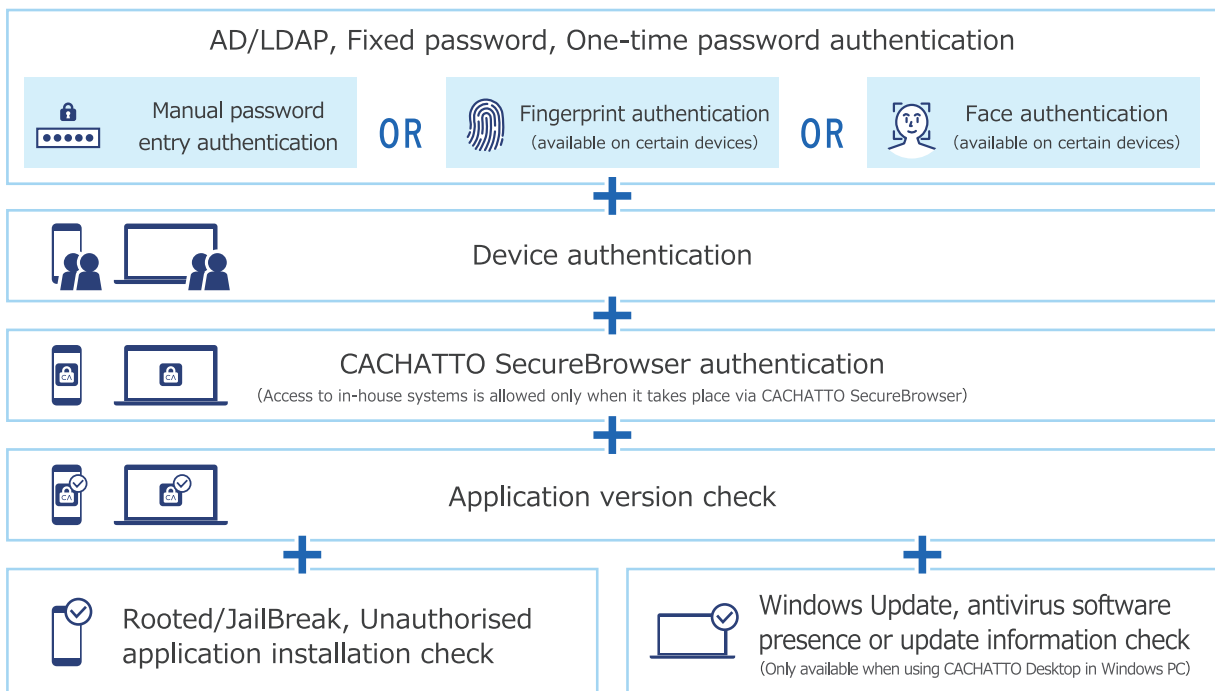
AD/LDAP, Fixed password, One-time password authentication

Manual password entry authentication

OR

Fingerprint authentication
(available on certain devices)

OR

Face authentication
(available on certain devices)

Device authentication

CA

CACHATTO SecureBrowser authentication
(Access to in-house systems is allowed only when it takes place via CACHATTO SecureBrowser)

CA

Application version check

Rooted/JailBreak, Unauthorised application installation check

Windows Update, antivirus software presence or update information check
(Only available when using CACHATTO Desktop in Windows PC)